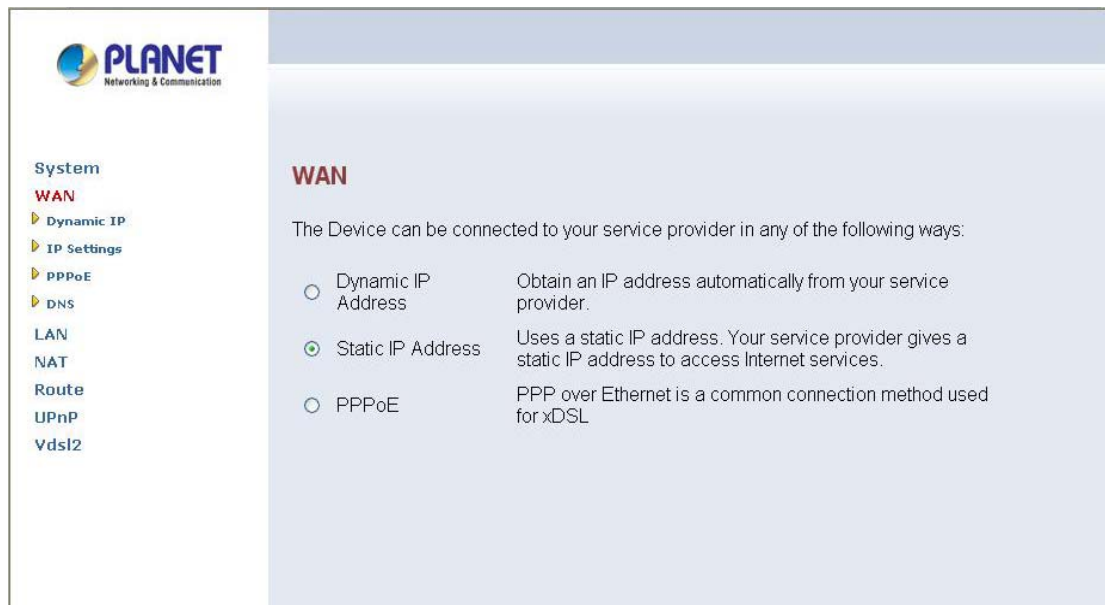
PLANET
Networking & Communication

System
WAN
Dynamic IP
IP Settings
PPPoE
DNS
LAN
NAT
Route
UPnP
Vdsl2

WAN

The Device can be connected to your service provider in any of the following ways:

| | |
|---|---|
| Dynamic IP Address | Obtain an IP address automatically from your service provider. |
| Static IP Address | Uses a static IP address. Your service provider gives a static IP address to access Internet services. |
| PPPoE | PPP over Ethernet is a common connection method used for xDSL |